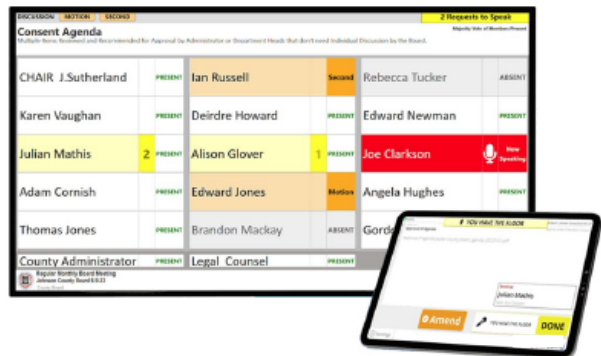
DISCUSSION MOTION SECOND

2 Requests to Speak

Consent Agenda

Multiple Items Reviewed and Recommended for Approval by Administrator or Department Heads that don't need Individual Discussion by the Board.

Majority Vote of Members Present

| CHAIR J.Sutherland | | PRESENT | Ian Russell | | Second | Rebecca Tucker | ABSENT |
|---|---|---|---|---|---|---|---|
| Karen Vaughan | | PRESENT | Deirdre Howard | | PRESENT | Edward Newman | PRESENT |
| Julian Mathis | 2 | PRESENT | Alison Glover | 1 | PRESENT | Joe Clarkson | Now Speaking |
| Adam Cornish | | PRESENT | Edward Jones | | Motion | Angela Hughes | PRESENT |
| Thomas Jones | | PRESENT | Brandon Mackay | | ABSENT | Gorde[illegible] | |
| County Administrator | | PRESENT | Legal Counsel | | PRESENT | | |

Regular Monthly Board Meeting
Johnson County Board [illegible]

YOU HAVE THE FLOOR

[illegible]

Julian Mathis

Amend

YOU HAVE THE FLOOR

DONE